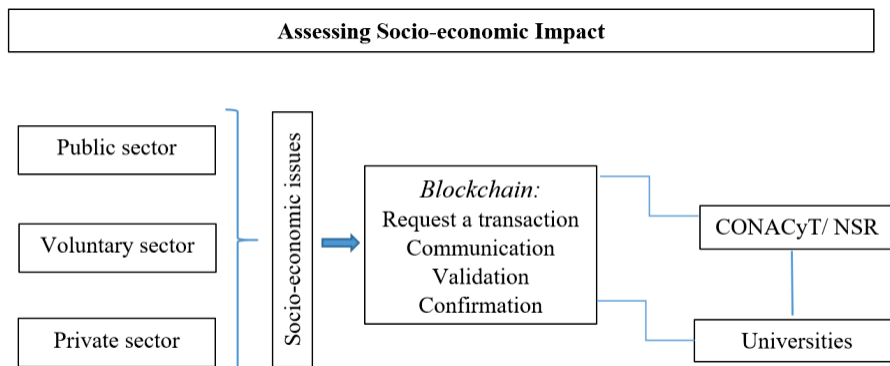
Assessing Socio-economic Impact

Public sector

Voluntary sector

Private sector

Socio-economic issues

*Blockchain:*
Request a transaction
Communication
Validation
Confirmation

CONACyT/ NSR

Universities